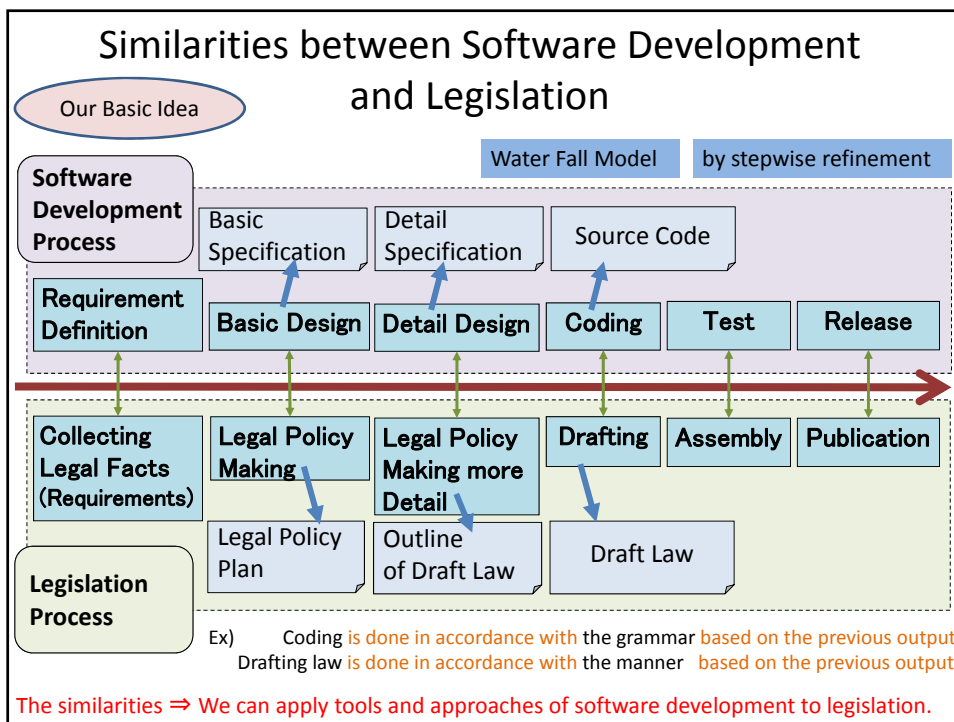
Similarities between Software Development and Legislation

Our Basic Idea

Water Fall Model

by stepwise refinement

Software Development Process

Basic Specification

Detail Specification

Source Code

Requirement Definition

Basic Design

Detail Design

Coding

Test

Release

Collecting Legal Facts (Requirements)

Legal Policy Making

Legal Policy Making more Detail

Drafting

Assembly

Publication

Legal Policy Plan

Outline of Draft Law

Draft Law

Legislation Process

Ex) Coding is done in accordance with the grammar based on the previous output
Drafting law is done in accordance with the manner based on the previous output

The similarities ⇒ We can apply tools and approaches of software development to legislation.